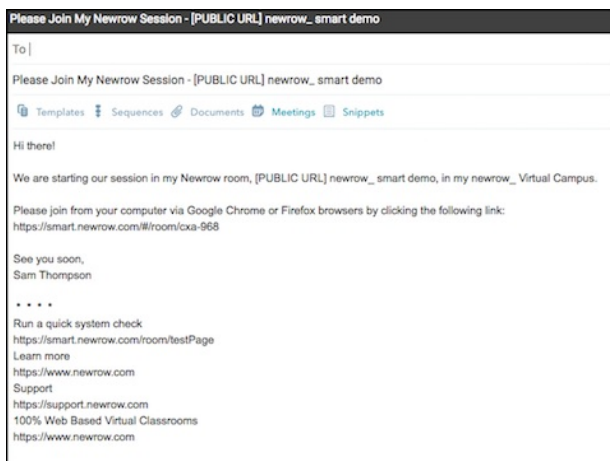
Please Join My Newrow Session - [PUBLIC URL] newrow_ smart demo

To |

Please Join My Newrow Session - [PUBLIC URL] newrow_ smart demo

Templates Sequences Documents Meetings Snippets

Hi there!

We are starting our session in my Newrow room, [PUBLIC URL] newrow_ smart demo, in my newrow_ Virtual Campus.

Please join from your computer via Google Chrome or Firefox browsers by clicking the following link:
https://smart.newrow.com/#/room/cxa-968

See you soon,
Sam Thompson

• • • •
Run a quick system check
https://smart.newrow.com/room/testPage
Learn more
https://www.newrow.com
Support
https://support.newrow.com
100% Web Based Virtual Classrooms
https://www.newrow.com